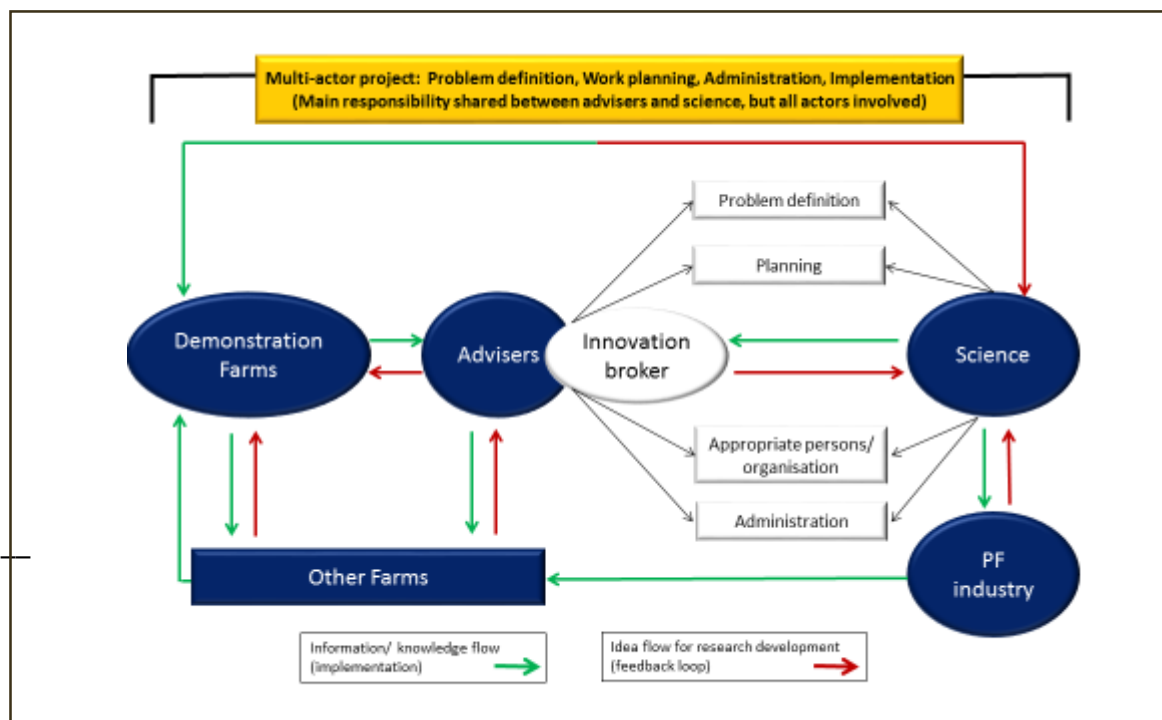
Multi-actor project: Problem definition, Work planning, Administration, Implementation
(Main responsibility shared between advisers and science, but all actors involved)

Problem definition

Planning

Demonstration Farms

Advisers

Innovation broker

Science

Appropriate persons/ organisation

Administration

Other Farms

PF industry

Information/ knowledge flow (implementation)

Idea flow for research development (feedback loop)